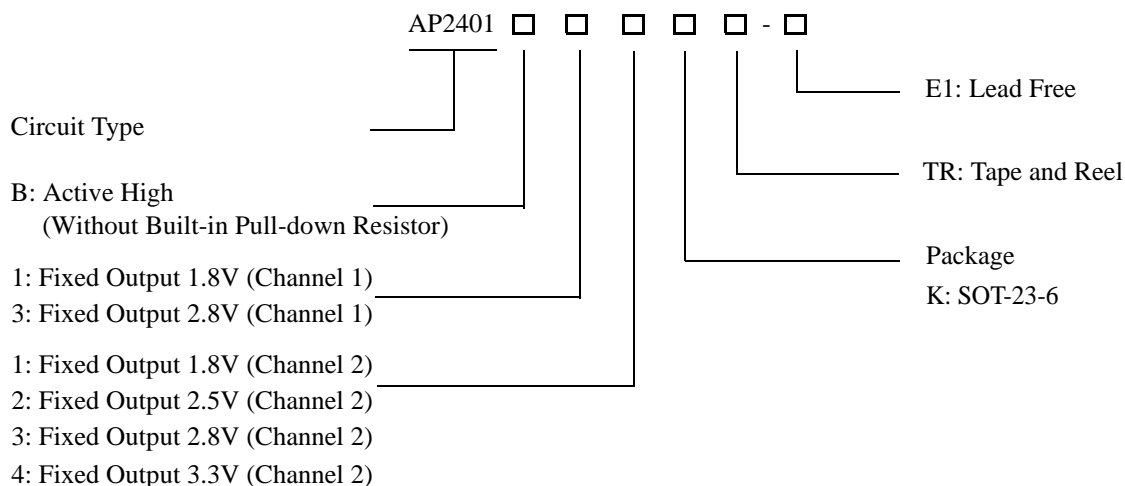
AP2401 □ □ □ □ □ - □

E1: Lead Free

Circuit Type

TR: Tape and Reel

B: Active High
(Without Built-in Pull-down Resistor)

Package
K: SOT-23-6

1: Fixed Output 1.8V (Channel 1)
3: Fixed Output 2.8V (Channel 1)

1: Fixed Output 1.8V (Channel 2)
2: Fixed Output 2.5V (Channel 2)
3: Fixed Output 2.8V (Channel 2)
4: Fixed Output 3.3V (Channel 2)